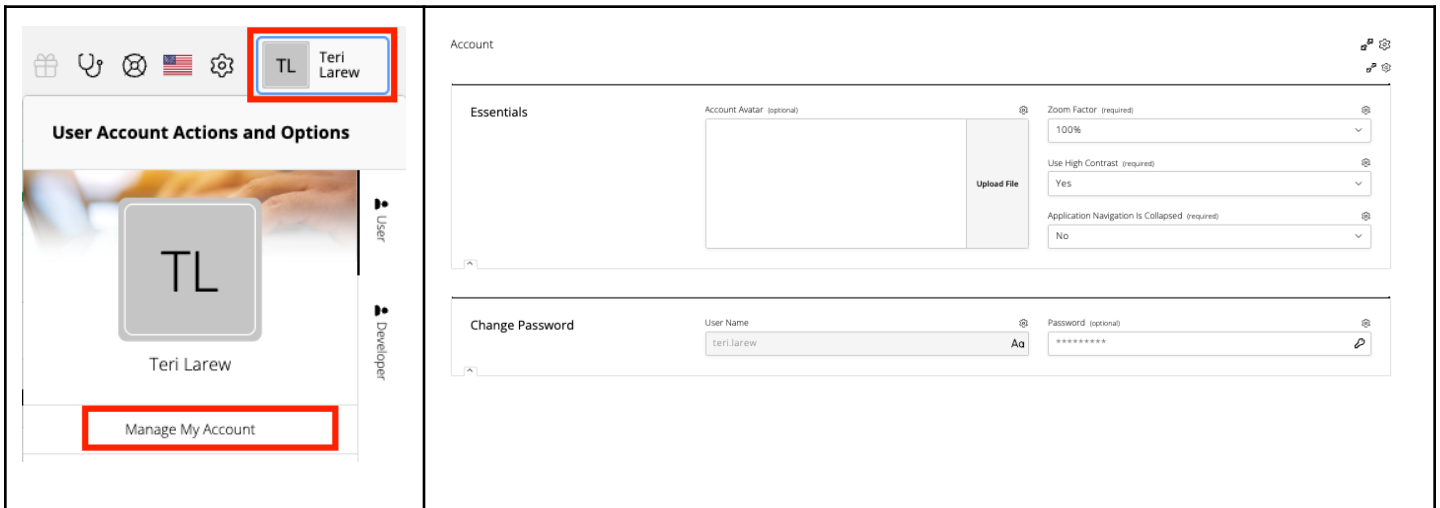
TL Teri Larew

User Account Actions and Options

TL

Teri Larew

Manage My Account

User

Developer

Account

Essentials

Account Avatar (optional)

Upload File

Zoom Factor (required)

100%

Use High Contrast (required)

Yes

Application Navigation Is Collapsed (required)

No

Change Password

User Name

teri.larew

Aa

Password (optional)

*********